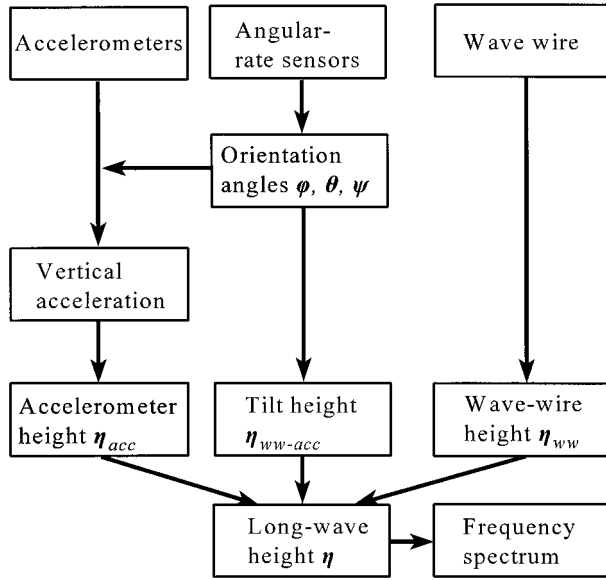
Accelerometers

Angular-rate sensors

Wave wire

Orientation angles $\varphi$, $\theta$, $\psi$

Vertical acceleration

Accelerometer height $\eta_{acc}$

Tilt height $\eta_{ww\text{-}acc}$

Wave-wire height $\eta_{ww}$

Long-wave height $\eta$

Frequency spectrum